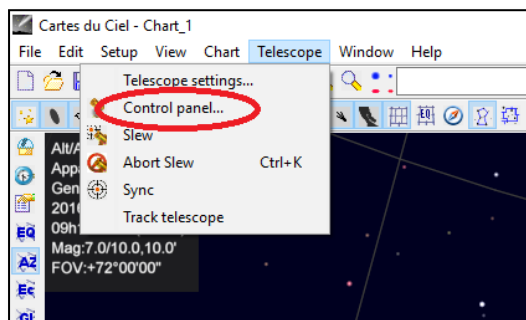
Cartes du Ciel - Chart_1

File Edit Setup View Chart Telescope Window Help

Telescope settings...
Control panel...
Slew
Abort Slew Ctrl+K
Sync
Track telescope

EQ
AZ
Ec
Gl

Alt/A
App
Gen
2010
09h
Mag:7.0/10.0,10.0'
FOV:+72°00'00"